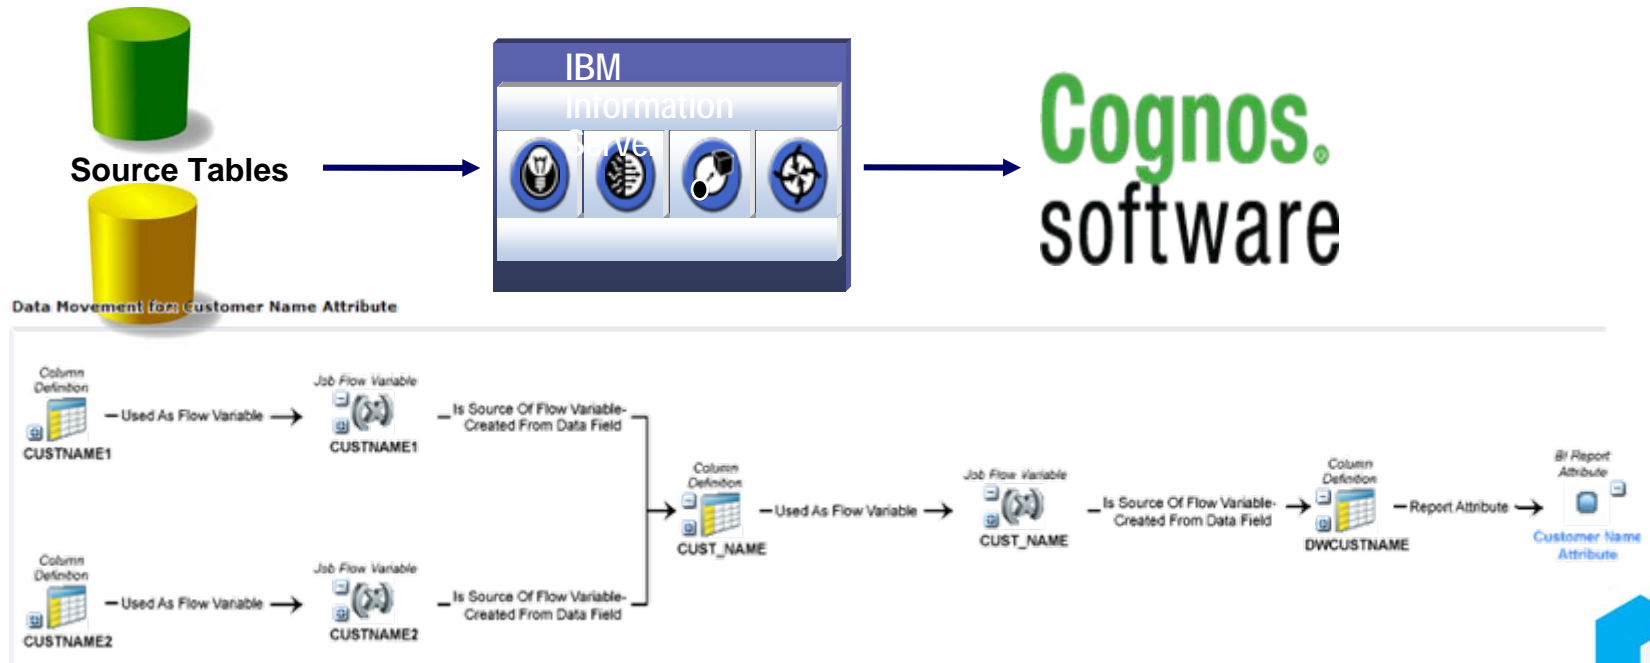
Source Tables

IBM Information Server

Cognos. software

Data Movement for: Customer Name Attribute

Column Definition
CUSTNAME1
Used As Flow Variable
Job Flow Variable
CUSTNAME1
Is Source Of Flow Variable-Created From Data Field

Column Definition
CUSTNAME2
Used As Flow Variable
Job Flow Variable
CUSTNAME2
Is Source Of Flow Variable-Created From Data Field

Column Definition
CUST_NAME
Used As Flow Variable
Job Flow Variable
CUST_NAME
Is Source Of Flow Variable-Created From Data Field
Column Definition
DWCUSTNAME
Report Attribute
BI Report Attribute
Customer Name Attribute